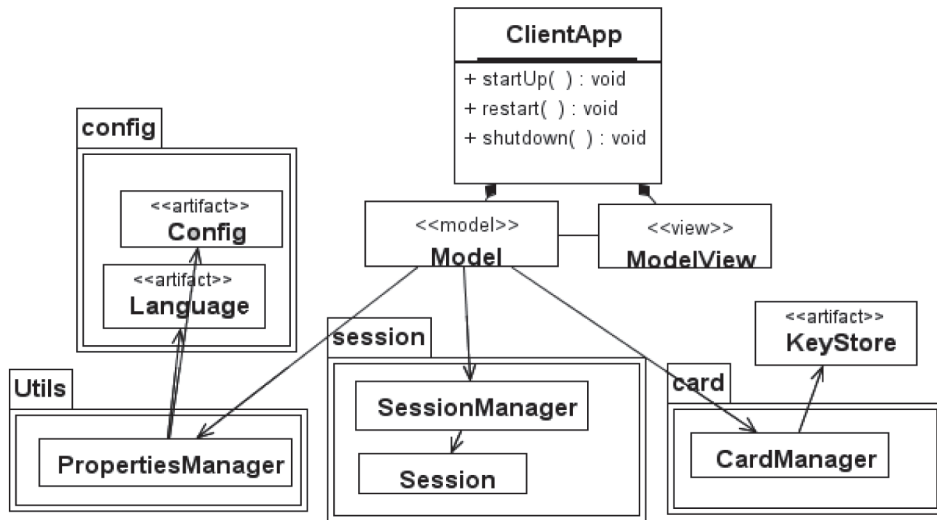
ClientApp

+ startUp( ) : void
+ restart( ) : void
+ shutdown( ) : void

config

<<artifact>>
Config

<<artifact>>
Language

<<model>>
Model

<<view>>
ModelView

<<artifact>>
KeyStore

session

Utils

card

SessionManager

Session

PropertiesManager

CardManager